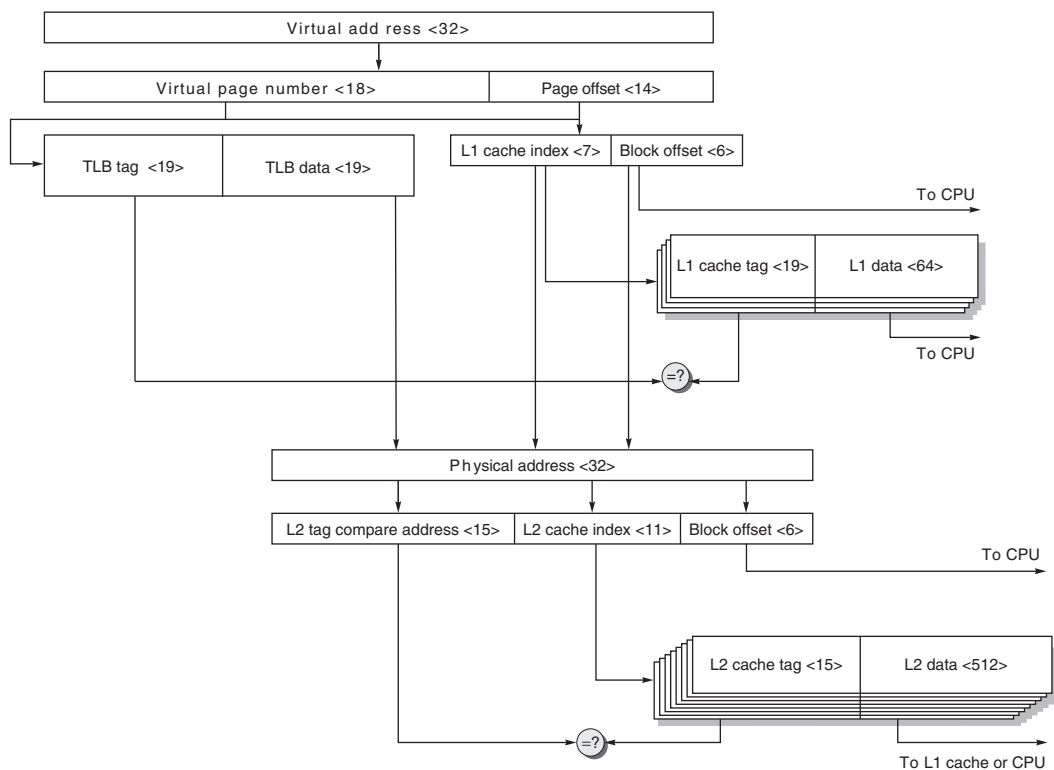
Virtual add ress <32>

Virtual page number <18>
Page offset <14>

TLB tag <19>
TLB data <19>

L1 cache index <7>
Block offset <6>

To CPU

L1 cache tag <19>
L1 data <64>

To CPU

=?

Physical address <32>

L2 tag compare address <15>
L2 cache index <11>
Block offset <6>

To CPU

L2 cache tag <15>
L2 data <512>

=?

To L1 cache or CPU